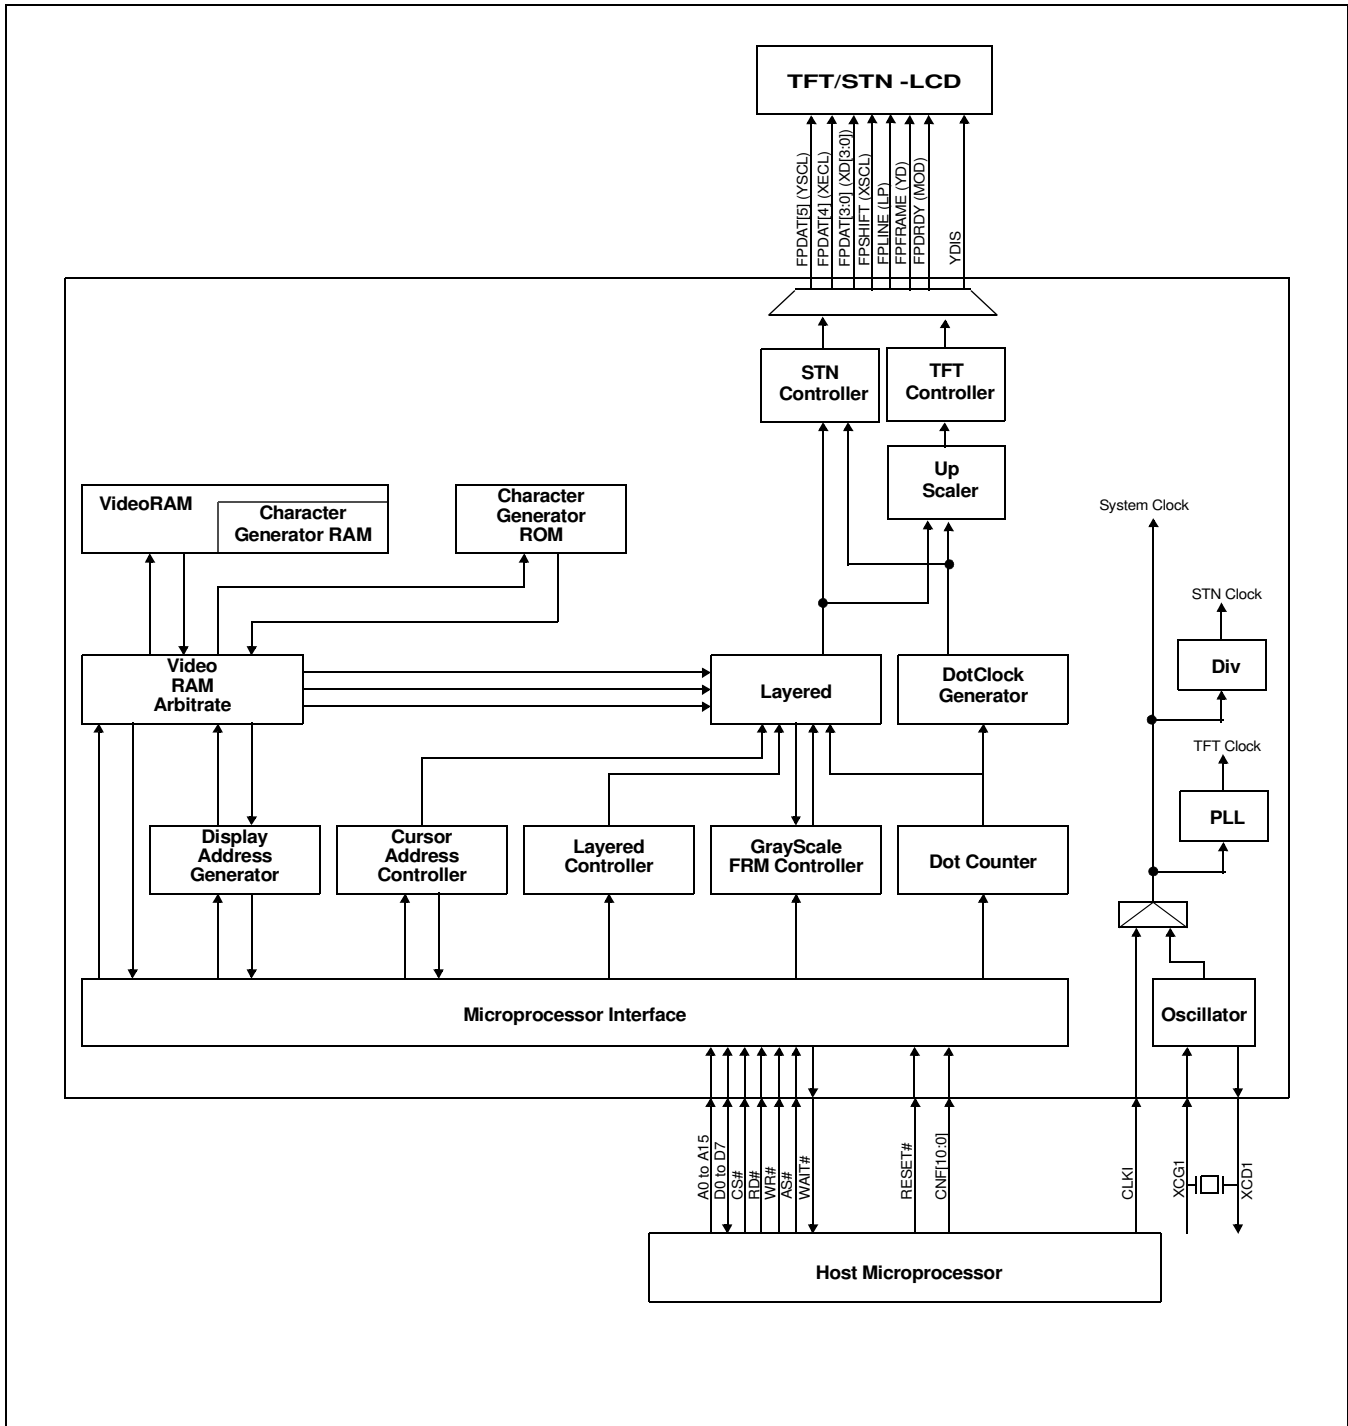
TFT/STN -LCD

FPDAT[5] (YSCL)
FPDAT[4] (XECL)
FPDAT[3:0] (XD[3:0])
FPSHIFT (XSCL)
FPLINE (LP)
FPFRAME (YD)
FPDRDY (MOD)
YDIS

STN Controller

TFT Controller

Up Scaler

VideoRAM

Character Generator RAM

Character Generator ROM

System Clock

STN Clock

Div

Video RAM Arbitrate

Layered

DotClock Generator

TFT Clock

PLL

Display Address Generator

Cursor Address Controller

Layered Controller

GrayScale FRM Controller

Dot Counter

Microprocessor Interface

Oscillator

A0 to A15
D0 to D7
CS#
RD#
WR#
AS#
WAIT#
RESET#
CNF[10:0]
CLKI
XCG1
XCD1

Host Microprocessor